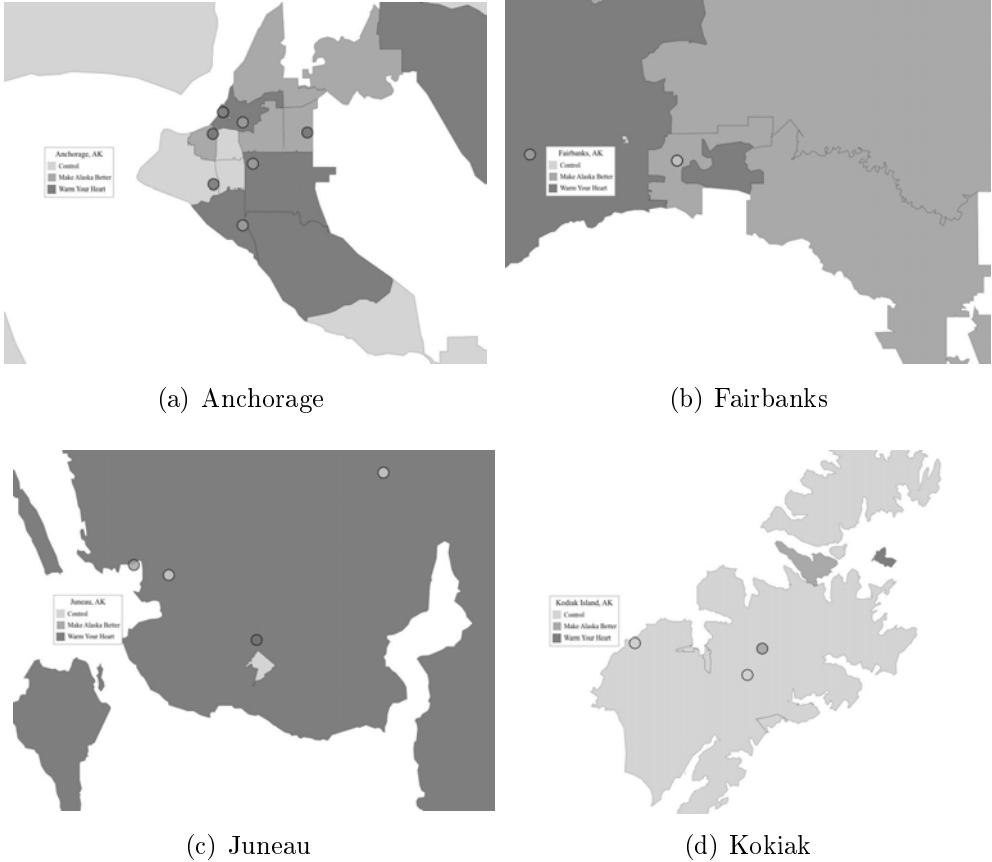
Anchorage, AK
Control
Make Alaska Better
Warm Your Heart

(a) Anchorage

Fairbanks, AK
Control
Make Alaska Better
Warm Your Heart

(b) Fairbanks

Juneau, AK
Control
Make Alaska Better
Warm Your Heart

(c) Juneau

Kodiak Island, AK
Control
Make Alaska Better
Warm Your Heart

(d) Kokiak